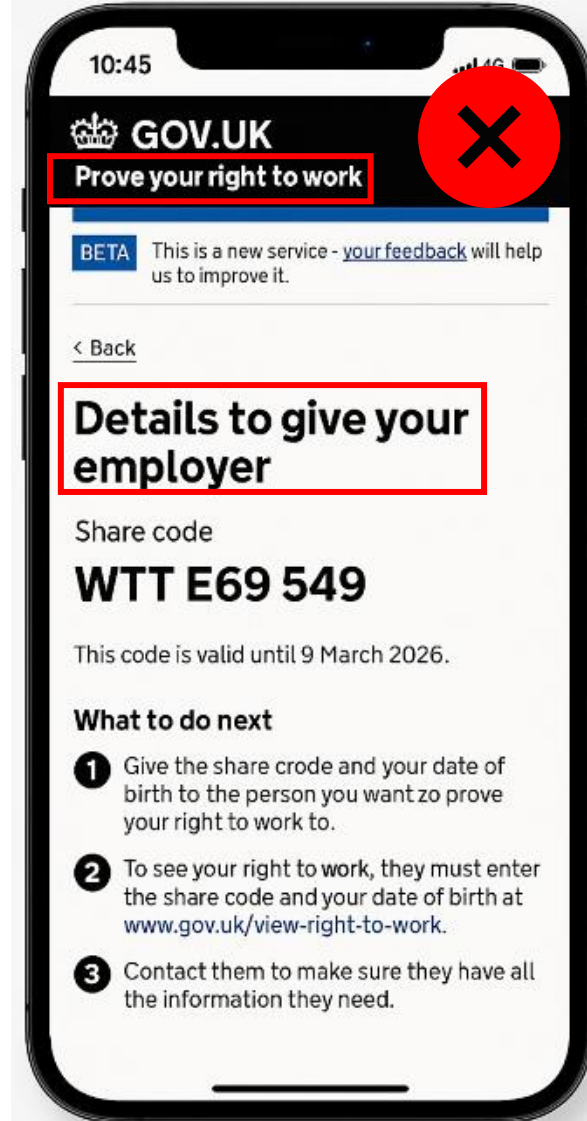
10:45

4G

GOV.UK

Prove your right to work

BETA This is a new service - your feedback will help us to improve it.

< Back

Details to give your employer

Share code

WTT E69 549

This code is valid until 9 March 2026.

What to do next

1 Give the share crode and your date of birth to the person you want zo prove your right to work to.

2 To see your right to work, they must enter the share code and your date of birth at www.gov.uk/view-right-to-work.

3 Contact them to make sure they have all the information they need.